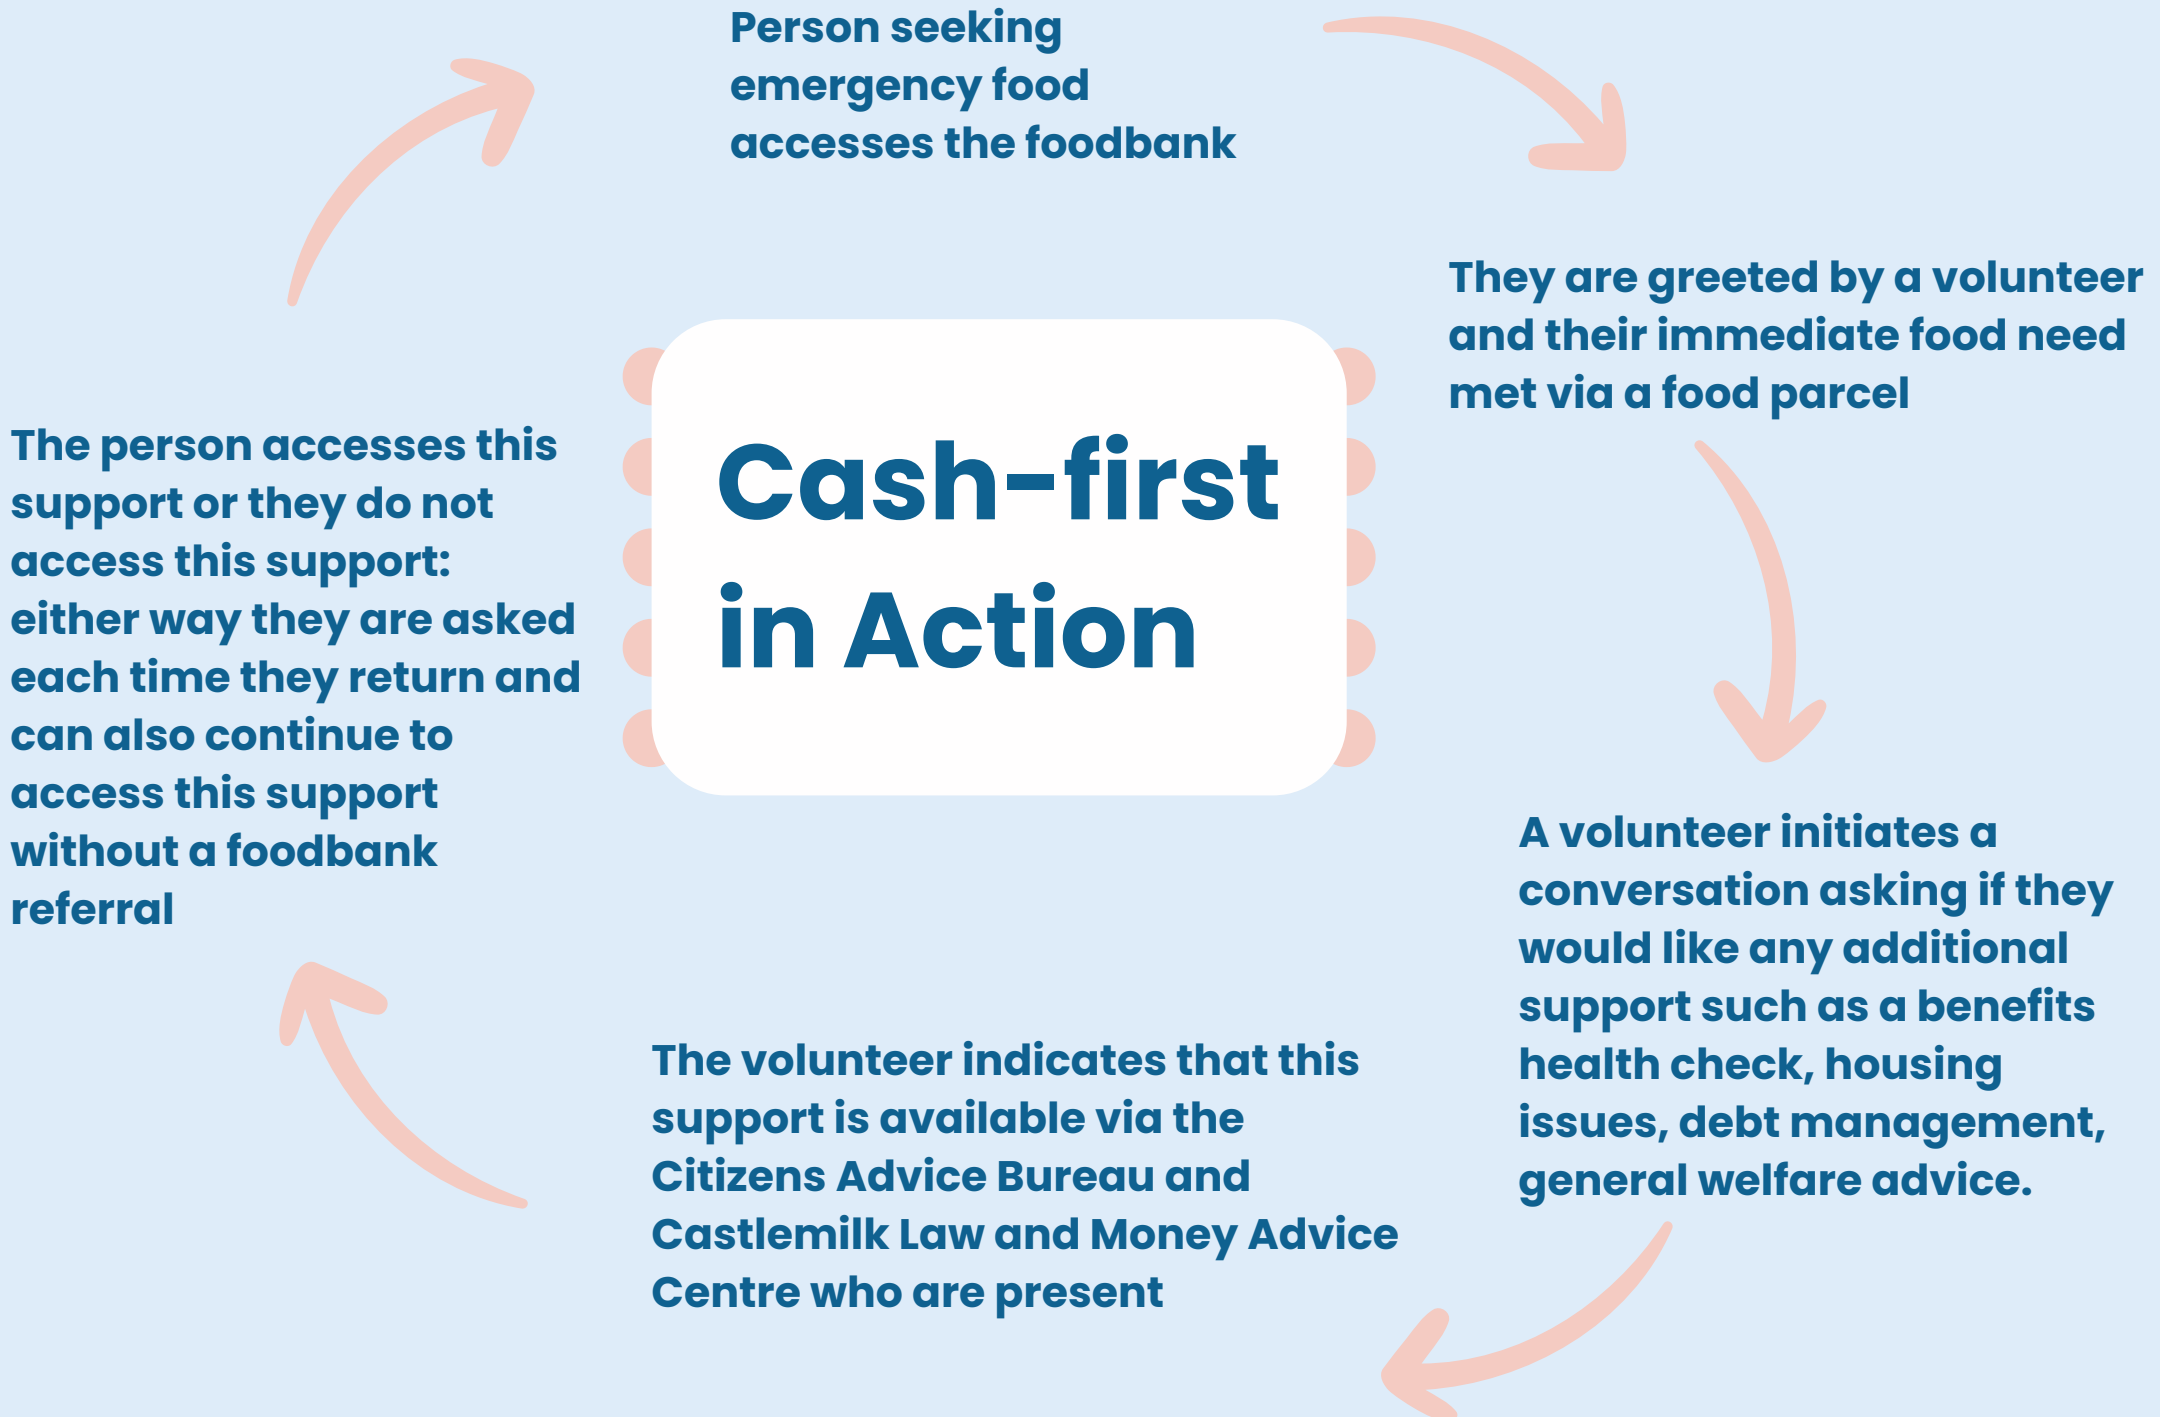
Cash-first in Action

Person seeking emergency food accesses the foodbank

They are greeted by a volunteer and their immediate food need met via a food parcel

A volunteer initiates a conversation asking if they would like any additional support such as a benefits health check, housing issues, debt management, general welfare advice.

The volunteer indicates that this support is available via the Citizens Advice Bureau and Castlemilk Law and Money Advice Centre who are present

The person accesses this support or they do not access this support: either way they are asked each time they return and can also continue to access this support without a foodbank referral